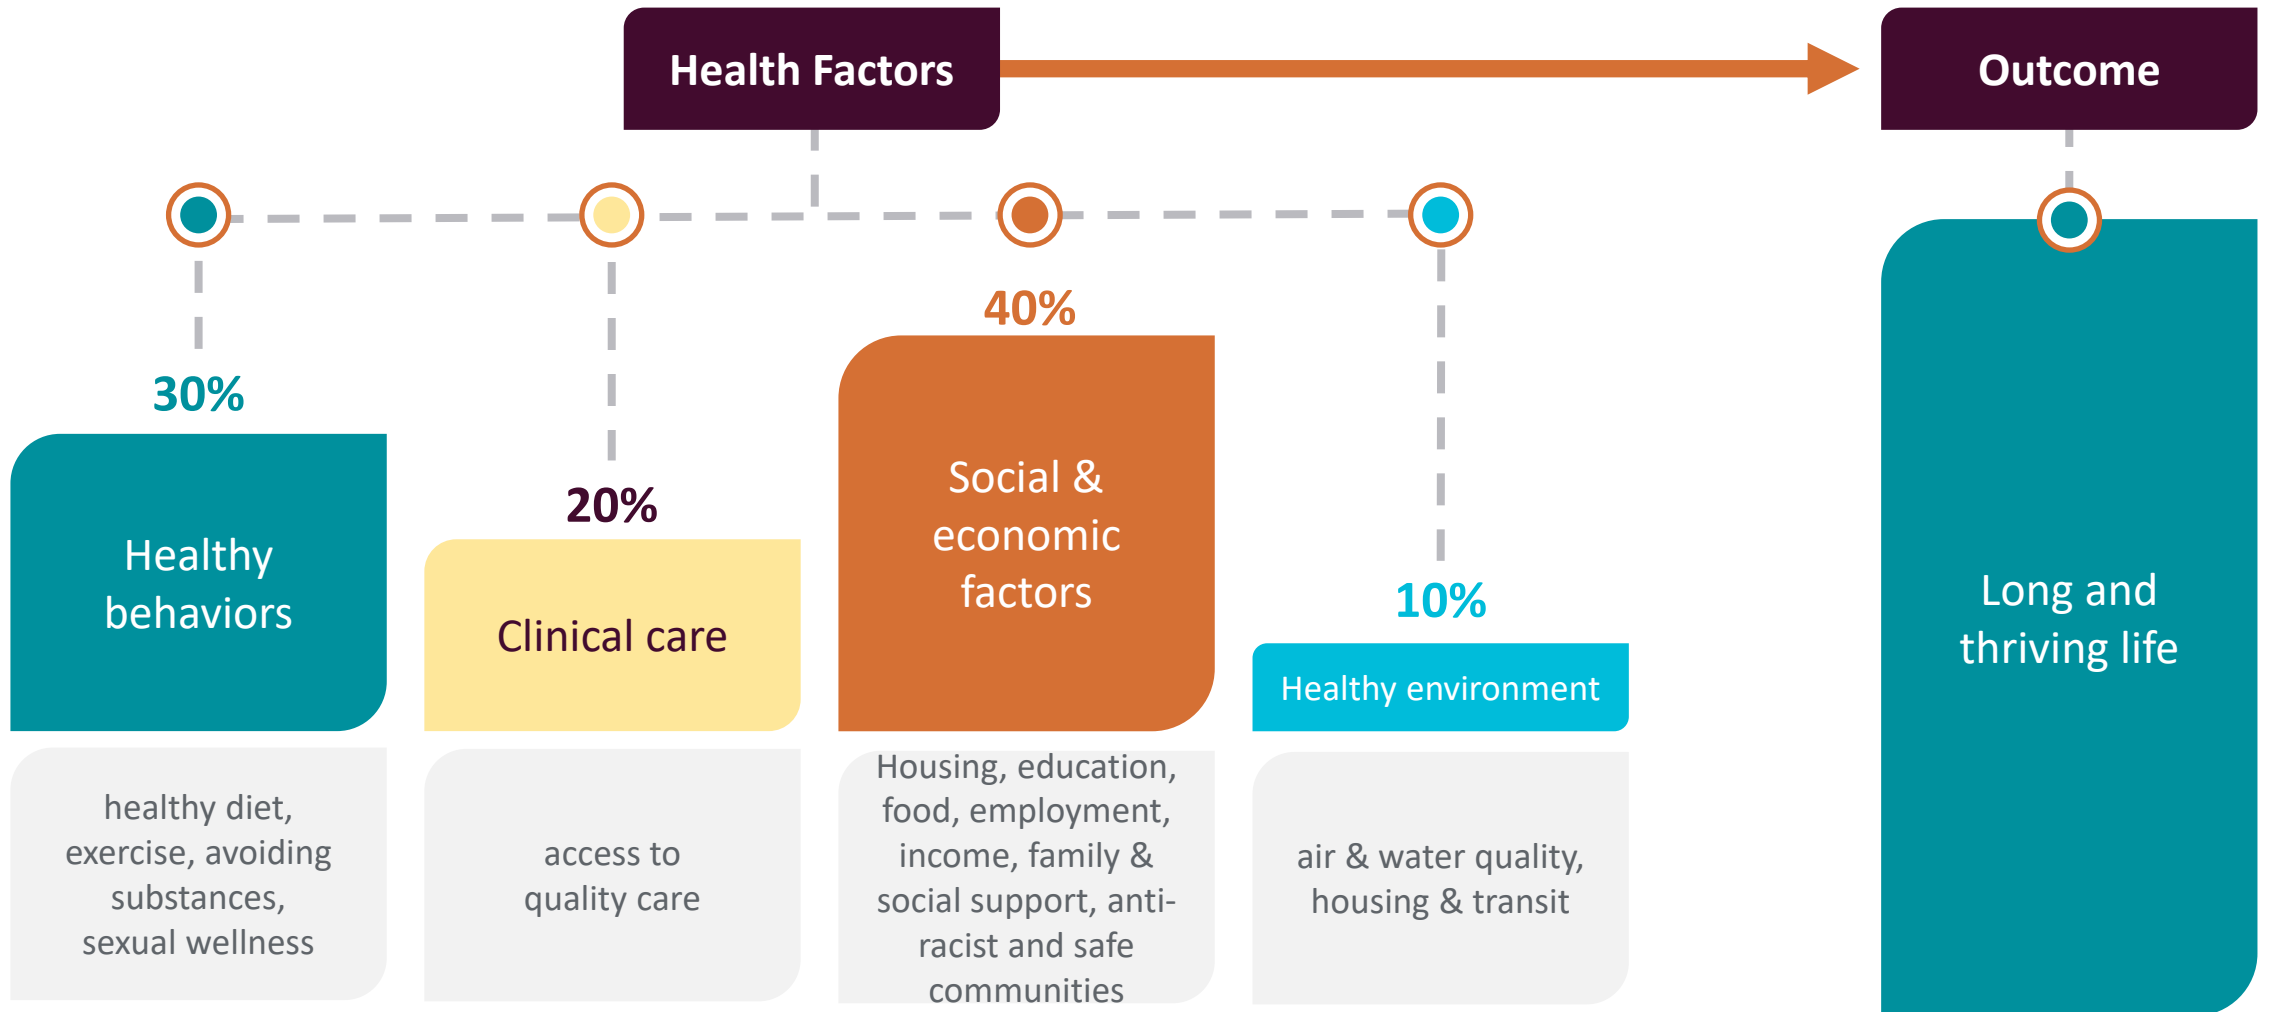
Health Factors

Outcome

30%

Healthy behaviors

healthy diet, exercise, avoiding substances, sexual wellness

20%

Clinical care

access to quality care

40%

Social & economic factors

Housing, education, food, employment, income, family & social support, anti-racist and safe communities

10%

Healthy environment

air & water quality, housing & transit

Long and thriving life